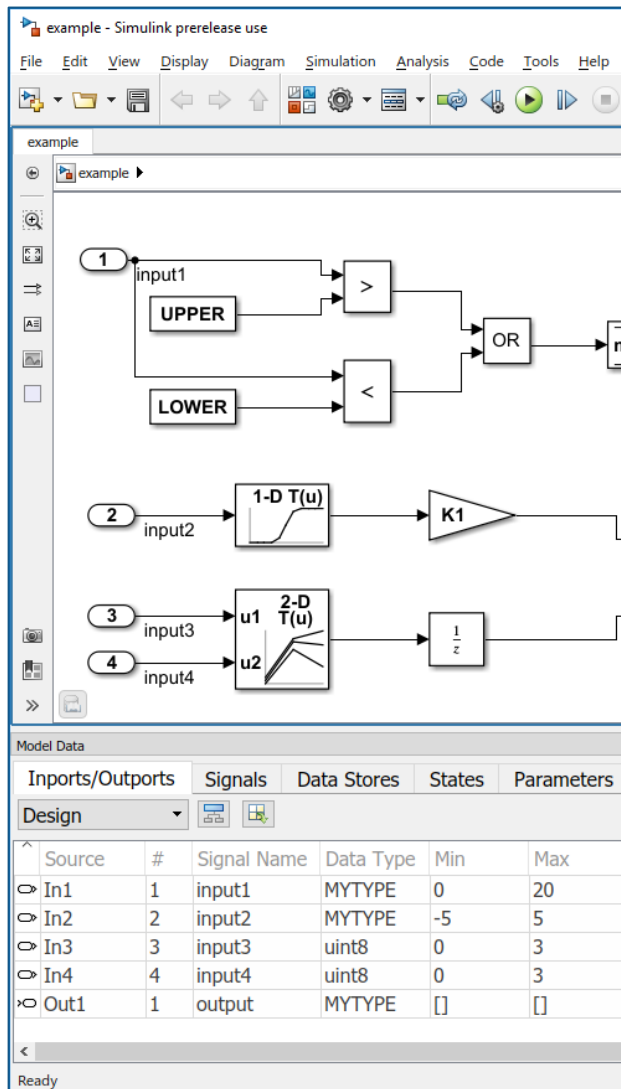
example - Simulink prerelease use

File Edit View Display Diagram Simulation Analysis Code Tools Help

example

example ▸

1
input1
UPPER
>
OR
LOWER
<

2
input2
1-D T(u)
K1

3
input3
u1
2-D T(u)
4
input4
u2
$\frac{1}{z}$

Model Data

Inports/Outports | Signals | Data Stores | States | Parameters

Design

| Source | # | Signal Name | Data Type | Min | Max |
|---|---|---|---|---|---|
| In1 | 1 | input1 | MYTYPE | 0 | 20 |
| In2 | 2 | input2 | MYTYPE | -5 | 5 |
| In3 | 3 | input3 | uint8 | 0 | 3 |
| In4 | 4 | input4 | uint8 | 0 | 3 |
| Out1 | 1 | output | MYTYPE | [] | [] |

Ready